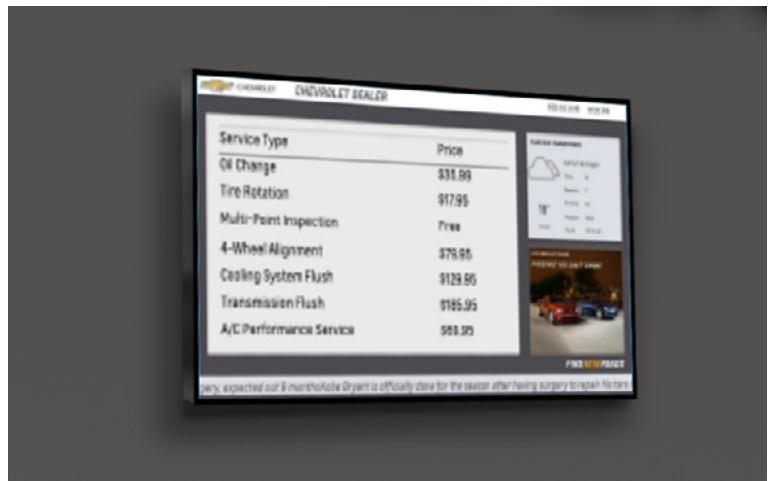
CHEVROLET CHEVROLET DEALER

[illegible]

| Service Type | Price |
|---|---|
| Oil Change | $31.99 |
| Tire Rotation | $17.95 |
| Multi-Point Inspection | Free |
| 4-Wheel Alignment | $79.95 |
| Cooling System Flush | $129.95 |
| Transmission Flush | $185.95 |
| A/C Performance Service | $69.95 |

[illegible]

78°

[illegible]

FIND NEW ROADS

gery, expected out 6 monthsKobe Bryant is officially done for the season after having surgery to repair his torn